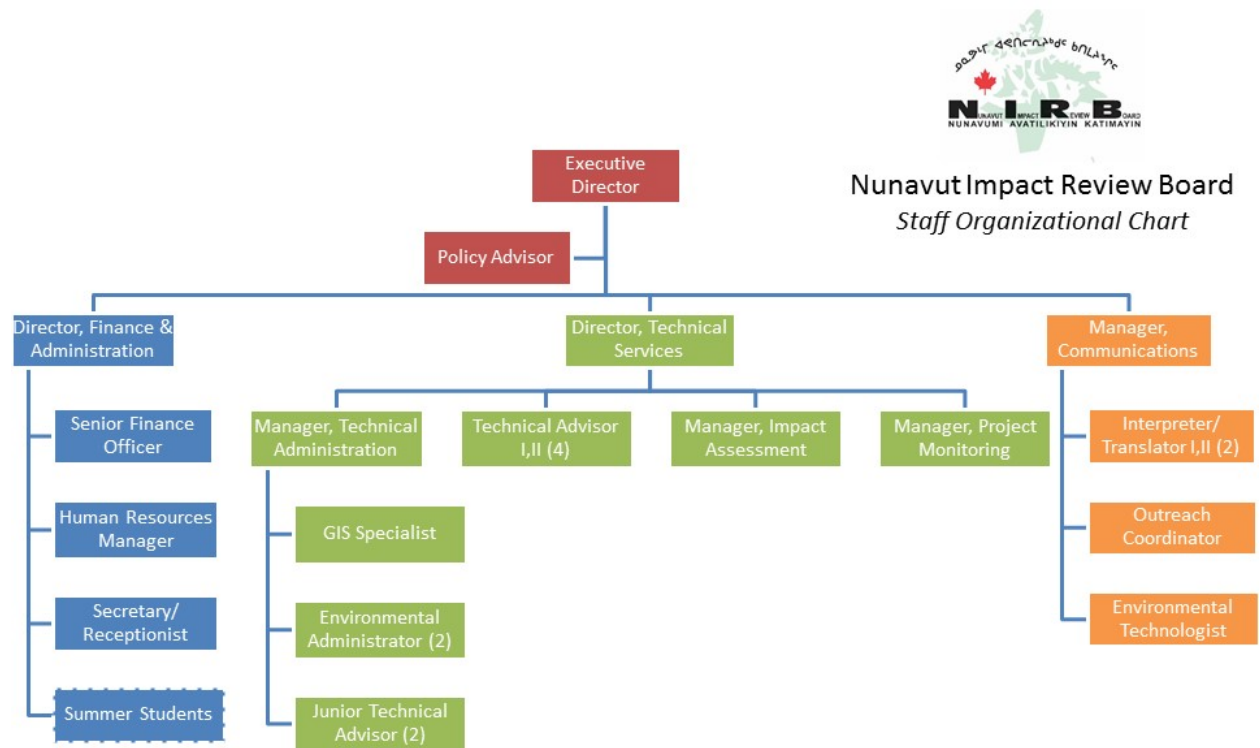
ᓄᓇᕗᒻᒥ ᐊᕙᑎᓕᕆᔨᒃᑯᑦ ᑲᑎᒪᔨᖏᑦ

NIRB
NUNAVUT IMPACT REVIEW BOARD
NUNAVUMI AVATILIKIYIN KATIMAYIN

Nunavut Impact Review Board
Staff Organizational Chart

Executive Director

Policy Advisor

Director, Finance & Administration

Senior Finance Officer

Human Resources Manager

Secretary/ Receptionist

Summer Students

Director, Technical Services

Manager, Technical Administration

GIS Specialist

Environmental Administrator (2)

Junior Technical Advisor (2)

Technical Advisor I,II (4)

Manager, Impact Assessment

Manager, Project Monitoring

Manager, Communications

Interpreter/ Translator I,II (2)

Outreach Coordinator

Environmental Technologist